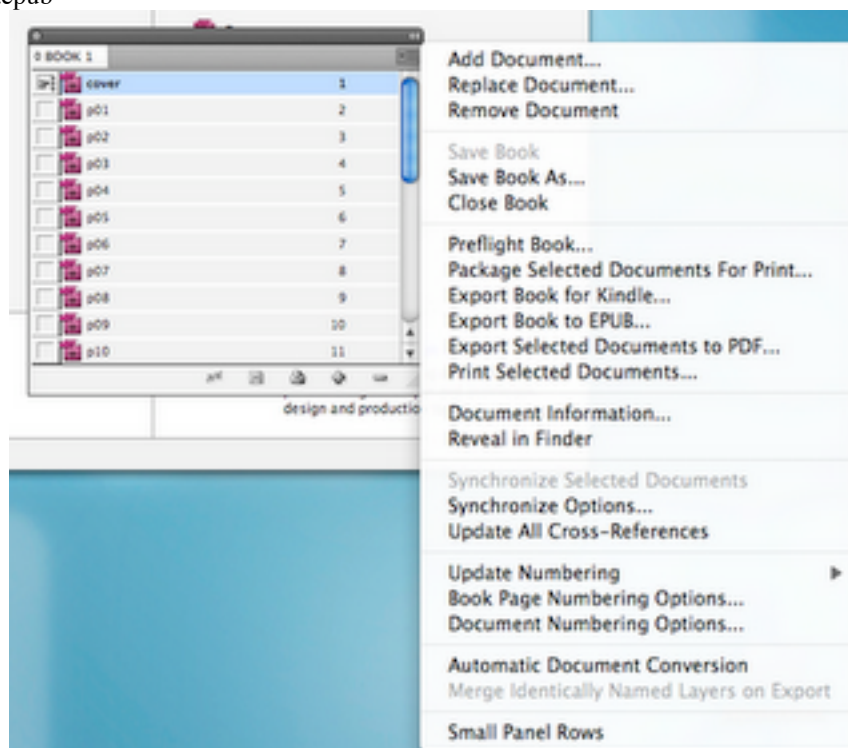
epub

0 BOOK 1

| | | |
|---|---|---|
| cover | 1 |
| p01 | 2 |
| p02 | 3 |
| p03 | 4 |
| p04 | 5 |
| p05 | 6 |
| p06 | 7 |
| p07 | 8 |
| p08 | 9 |
| p09 | 10 |
| p10 | 11 |

design and productio

Add Document...
Replace Document...
Remove Document

Save Book
Save Book As...
Close Book

Preflight Book...
Package Selected Documents For Print...
Export Book for Kindle...
Export Book to EPUB...
Export Selected Documents to PDF...
Print Selected Documents...

Document Information...
Reveal in Finder

Synchronize Selected Documents
Synchronize Options...
Update All Cross-References

Update Numbering
Book Page Numbering Options...
Document Numbering Options...

Automatic Document Conversion
Merge Identically Named Layers on Export

Small Panel Rows